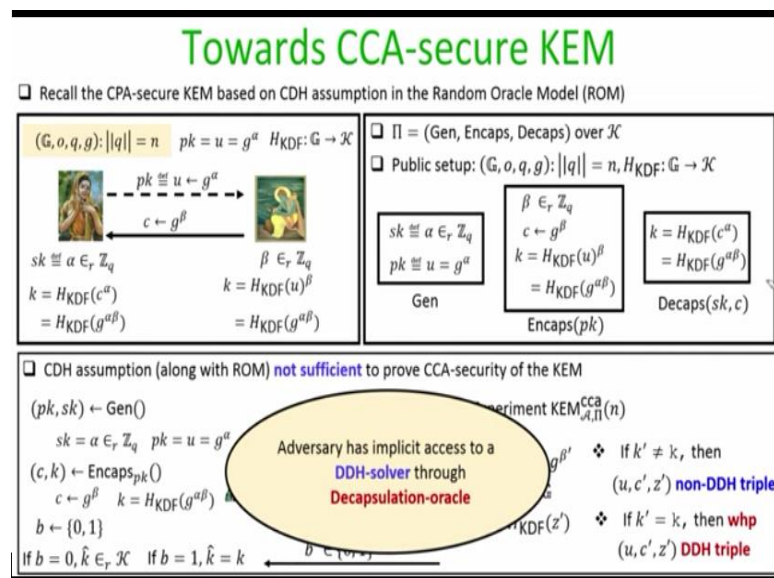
Towards CCA-secure KEM

❑ Recall the CPA-secure KEM based on CDH assumption in the Random Oracle Model (ROM)

$(\mathbb{G}, o, q, g)$: $||q|| = n$ $pk = u = g^{\alpha}$ $H_{\mathsf{KDF}}: \mathbb{G} \rightarrow \mathcal{K}$

$pk \stackrel{\text{def}}{=} u \leftarrow g^{\alpha}$

$c \leftarrow g^{\beta}$

$sk \stackrel{\text{def}}{=} \alpha \in_r \mathbb{Z}_q$

$k = H_{\mathsf{KDF}}(c^{\alpha})$
$= H_{\mathsf{KDF}}(g^{\alpha\beta})$

$\beta \in_r \mathbb{Z}_q$

$k = H_{\mathsf{KDF}}(u)^{\beta}$

$= H_{\mathsf{KDF}}(g^{\alpha\beta})$

❑ $\Pi$ = (Gen, Encaps, Decaps) over $\mathcal{K}$

❑ Public setup: $(\mathbb{G}, o, q, g)$: $||q|| = n$, $H_{\mathsf{KDF}}: \mathbb{G} \rightarrow \mathcal{K}$

$sk \stackrel{\text{def}}{=} \alpha \in_r \mathbb{Z}_q$
$pk \stackrel{\text{def}}{=} u = g^{\alpha}$

Gen

$\beta \in_r \mathbb{Z}_q$
$c \leftarrow g^{\beta}$
$k = H_{\mathsf{KDF}}(u)^{\beta}$
$= H_{\mathsf{KDF}}(g^{\alpha\beta})$

Encaps$(pk)$

$k = H_{\mathsf{KDF}}(c^{\alpha})$
$= H_{\mathsf{KDF}}(g^{\alpha\beta})$

Decaps$(sk, c)$

❑ CDH assumption (along with ROM) not sufficient to prove CCA-security of the KEM

$(pk, sk) \leftarrow$ Gen()

$sk = \alpha \in_r \mathbb{Z}_q$ $pk = u = g^{\alpha}$

$(c, k) \leftarrow \mathsf{Encaps}_{pk}()$

$c \leftarrow g^{\beta}$ $k = H_{\mathsf{KDF}}(g^{\alpha\beta})$

$b \leftarrow \{0, 1\}$

If $b = 0, \hat{k} \in_r \mathcal{K}$ If $b = 1, \hat{k} = k$

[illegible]periment $\mathsf{KEM}^{\mathsf{cca}}_{\mathcal{A},\Pi}(n)$

Adversary has implicit access to a DDH-solver through Decapsulation-oracle

$g^{\beta'}$

$_{\mathsf{KDF}}(z')$

$b \in \{0, 1\}$

❖ If $k' \neq k$, then $(u, c', z')$ non-DDH triple

❖ If $k' = k$, then whp $(u, c', z')$ DDH triple